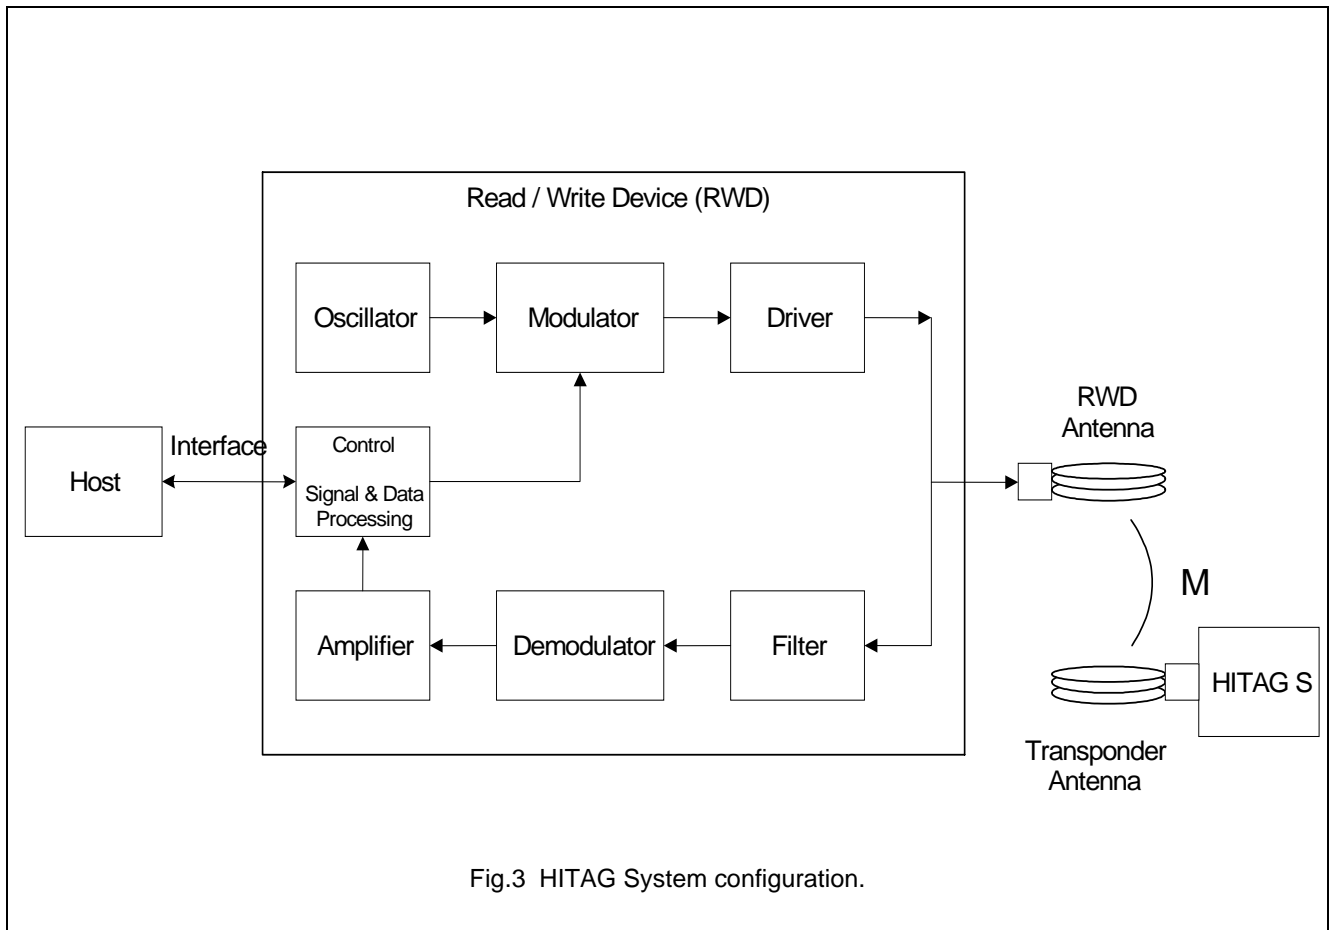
Read / Write Device (RWD)

Oscillator

Modulator

Driver

RWD Antenna

Host

Interface

Control

Signal & Data Processing

M

Amplifier

Demodulator

Filter

HITAG S

Transponder Antenna

Fig.3 HITAG System configuration.